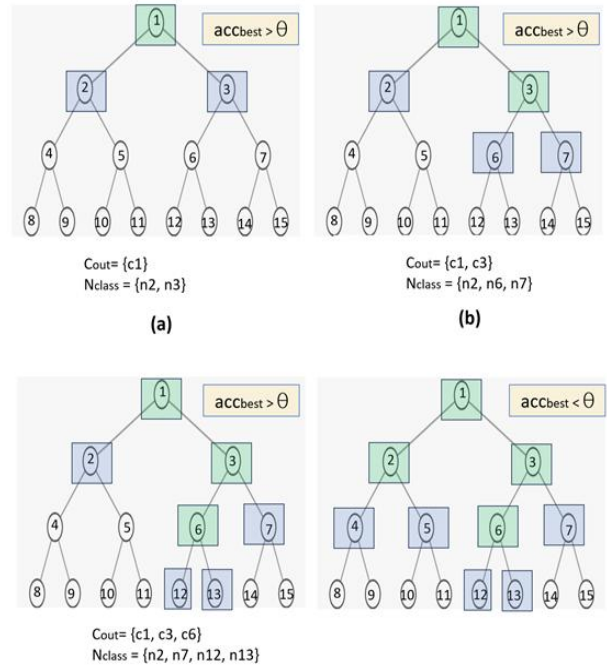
1
acc<sub>best</sub> > θ
2
3
4
5
6
7
8
9
10
11
12
13
14
15

Cout= {c1}
Nclass = {n2, n3}

(a)

1
acc<sub>best</sub> > θ
2
3
4
5
6
7
8
9
10
11
12
13
14
15

Cout= {c1, c3}
Nclass = {n2, n6, n7}

(b)

1
acc<sub>best</sub> > θ
2
3
4
5
6
7
8
9
10
11
12
13
14
15

Cout= {c1, c3, c6}
Nclass = {n2, n7, n12, n13}

1
acc<sub>best</sub> < θ
2
3
4
5
6
7
8
9
10
11
12
13
14
15